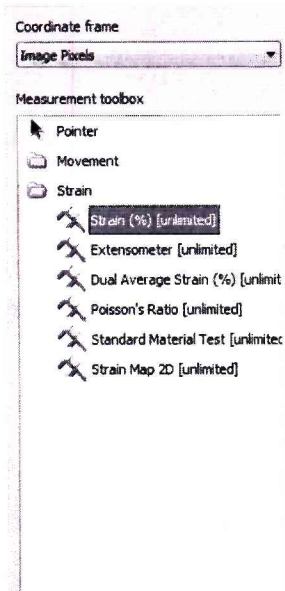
Coordinate frame

Image Pixels

Measurement toolbox

Pointer

Movement

Strain

Strain (%) [unlimited]

Extensometer [unlimited]

Dual Average Strain (%) [unlimit

Poisson's Ratio [unlimited]

Standard Material Test [unlimitec

Strain Map 2D [unlimited]